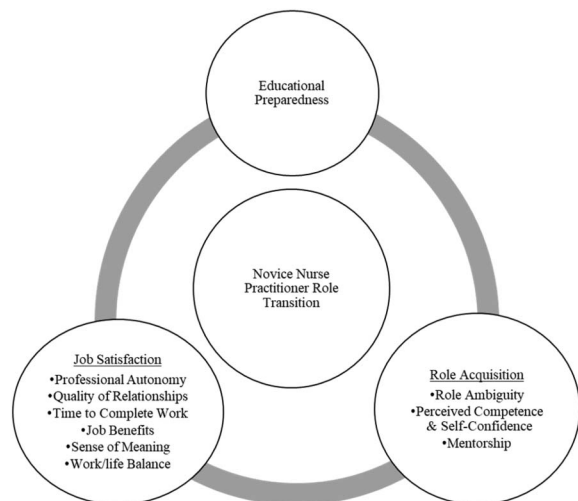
Educational Preparedness

Novice Nurse Practitioner Role Transition

Job Satisfaction
•Professional Autonomy
•Quality of Relationships
•Time to Complete Work
•Job Benefits
•Sense of Meaning
•Work/life Balance

Role Acquisition
•Role Ambiguity
•Perceived Competence & Self-Confidence
•Mentorship